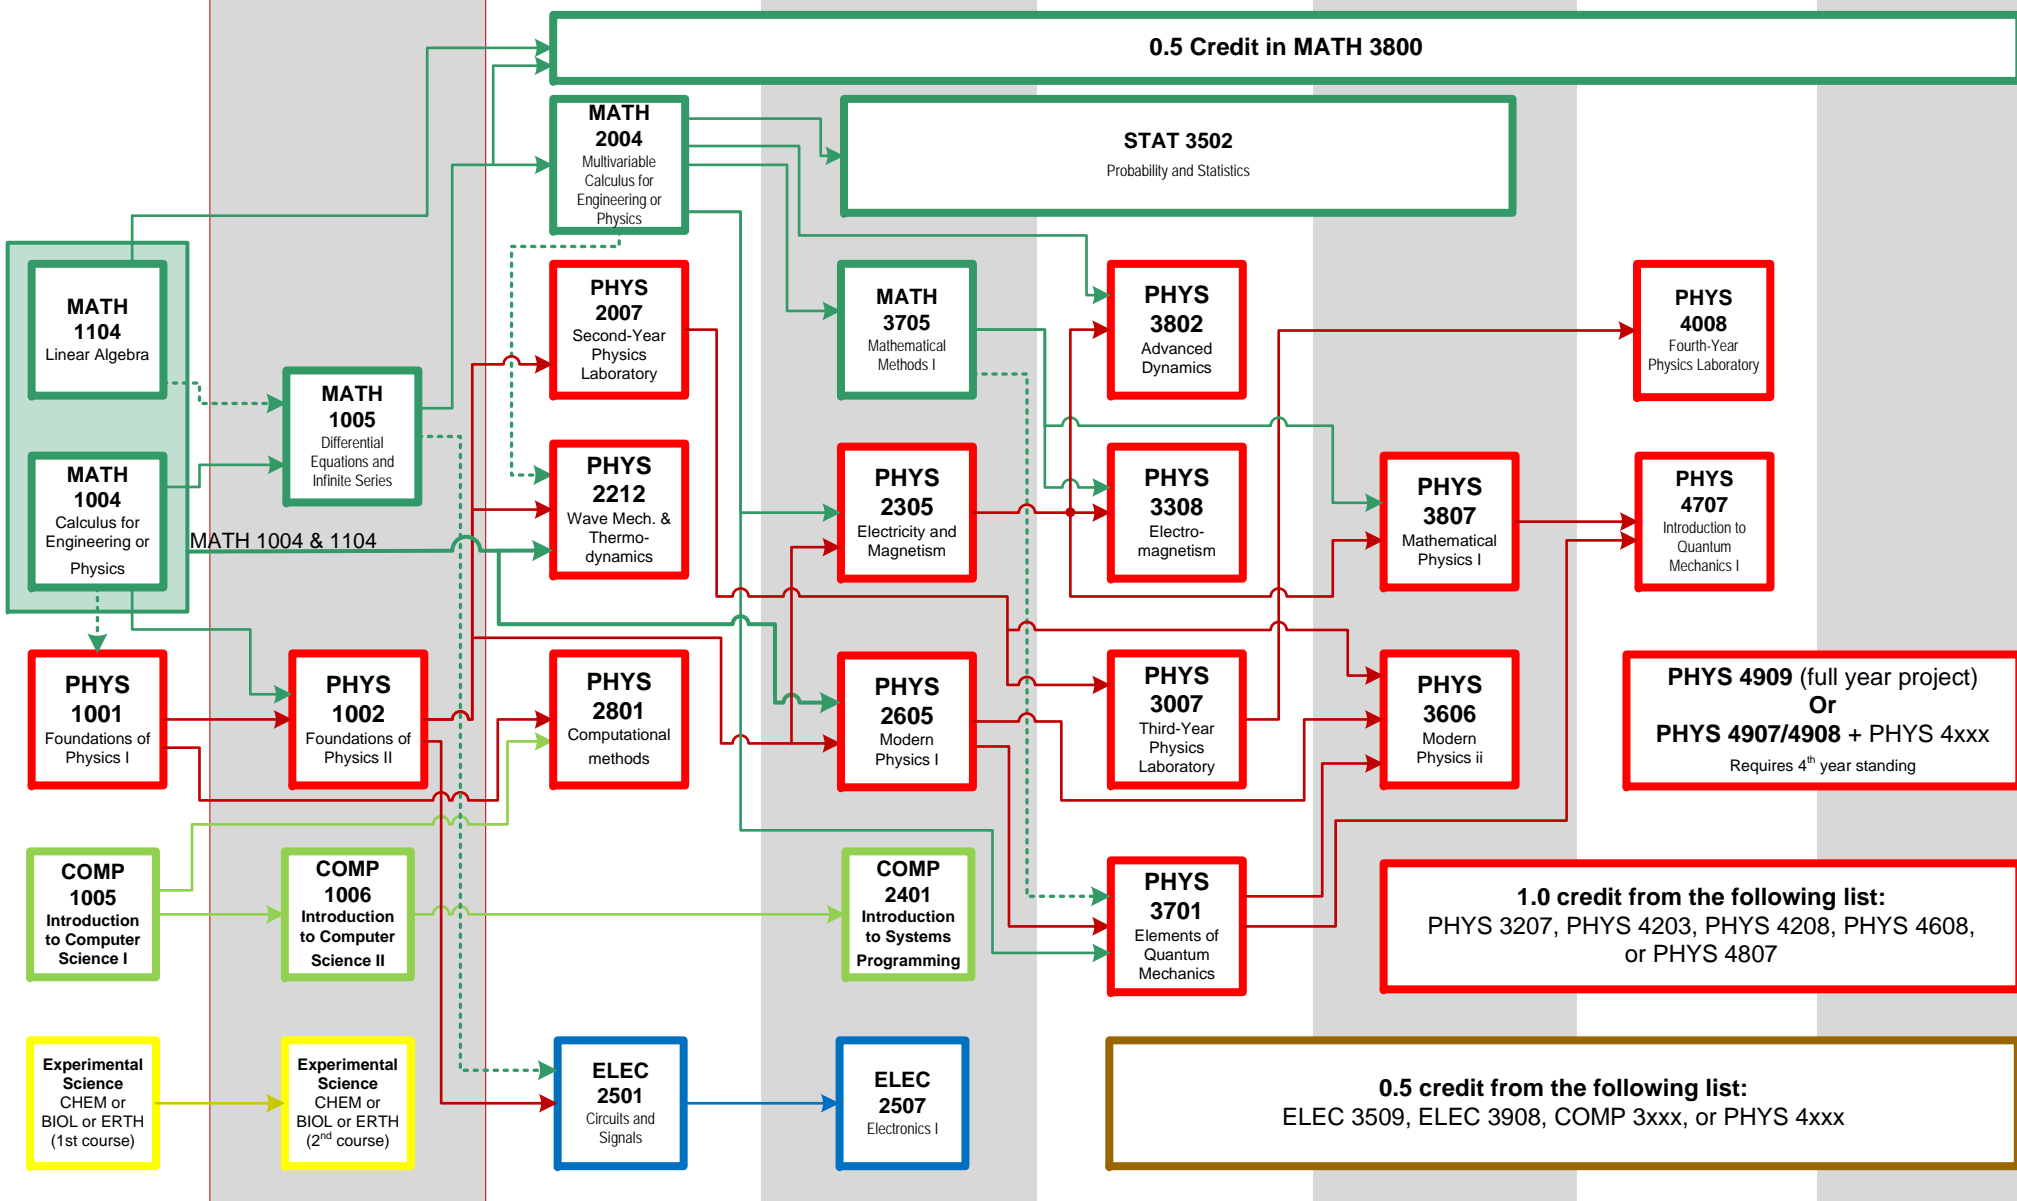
0.5 Credit in MATH 3800

MATH 2004 Multivariable Calculus for Engineering or Physics

STAT 3502 Probability and Statistics

MATH 1104 Linear Algebra

MATH 1005 Differential Equations and Infinite Series

MATH 1004 Calculus for Engineering or Physics

MATH 1004 & 1104

PHYS 2007 Second-Year Physics Laboratory

PHYS 2212 Wave Mech. & Thermo-dynamics

MATH 3705 Mathematical Methods I

PHYS 3802 Advanced Dynamics

PHYS 4008 Fourth-Year Physics Laboratory

PHYS 2305 Electricity and Magnetism

PHYS 3308 Electro-magnetism

PHYS 3807 Mathematical Physics I

PHYS 4707 Introduction to Quantum Mechanics I

PHYS 1001 Foundations of Physics I

PHYS 1002 Foundations of Physics II

PHYS 2801 Computational methods

PHYS 2605 Modern Physics I

PHYS 3007 Third-Year Physics Laboratory

PHYS 3606 Modern Physics ii

PHYS 4909 (full year project) Or PHYS 4907/4908 + PHYS 4xxx
Requires 4$^{th}$ year standing

COMP 1005 Introduction to Computer Science I

COMP 1006 Introduction to Computer Science II

COMP 2401 Introduction to Systems Programming

PHYS 3701 Elements of Quantum Mechanics

1.0 credit from the following list:
PHYS 3207, PHYS 4203, PHYS 4208, PHYS 4608, or PHYS 4807

Experimental Science CHEM or BIOL or ERTH (1st course)

Experimental Science CHEM or BIOL or ERTH (2$^{nd}$ course)

ELEC 2501 Circuits and Signals

ELEC 2507 Electronics I

0.5 credit from the following list:
ELEC 3509, ELEC 3908, COMP 3xxx, or PHYS 4xxx